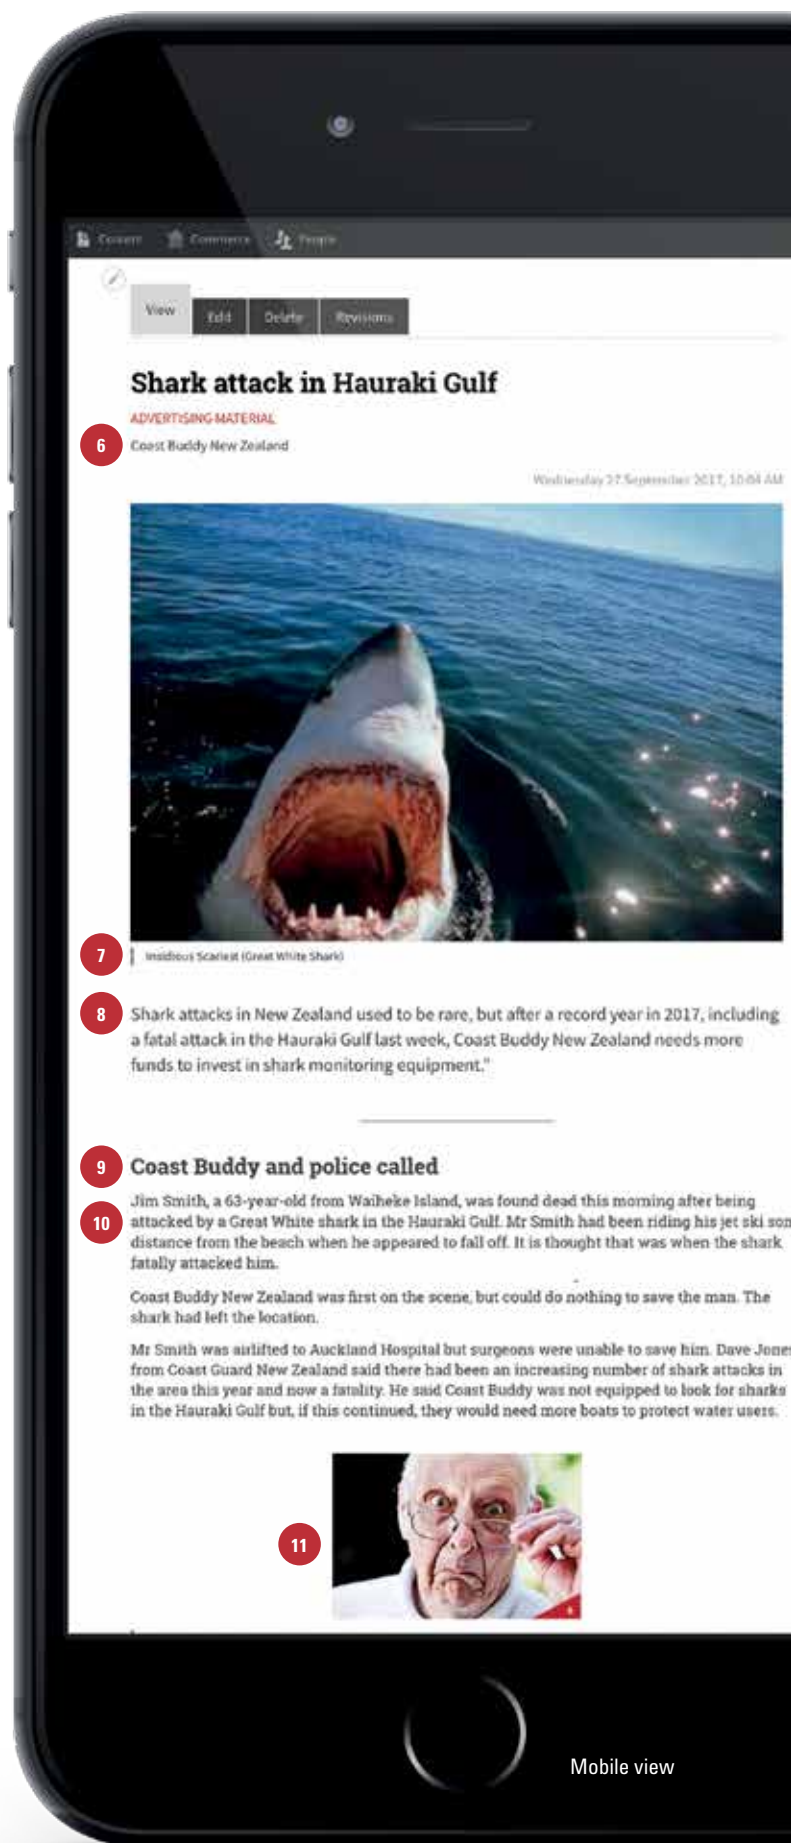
Content Commerce People

View Edit Delete Revisions

Shark attack in Hauraki Gulf

ADVERTISING MATERIAL

6

Coast Buddy New Zealand

Wednesday 27 September 2017, 10:04 AM

7

Insidious Scariest (Great White Shark)

8

Shark attacks in New Zealand used to be rare, but after a record year in 2017, including a fatal attack in the Hauraki Gulf last week, Coast Buddy New Zealand needs more funds to invest in shark monitoring equipment."

9

Coast Buddy and police called

10

Jim Smith, a 63-year-old from Waiheke Island, was found dead this morning after being attacked by a Great White shark in the Hauraki Gulf. Mr Smith had been riding his jet ski son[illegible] distance from the beach when he appeared to fall off. It is thought that was when the shark fatally attacked him.

Coast Buddy New Zealand was first on the scene, but could do nothing to save the man. The shark had left the location.

Mr Smith was airlifted to Auckland Hospital but surgeons were unable to save him. Dave Jone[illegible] from Coast Guard New Zealand said there had been an increasing number of shark attacks in the area this year and now a fatality. He said Coast Buddy was not equipped to look for sharks in the Hauraki Gulf but, if this continued, they would need more boats to protect water users.

11

Mobile view